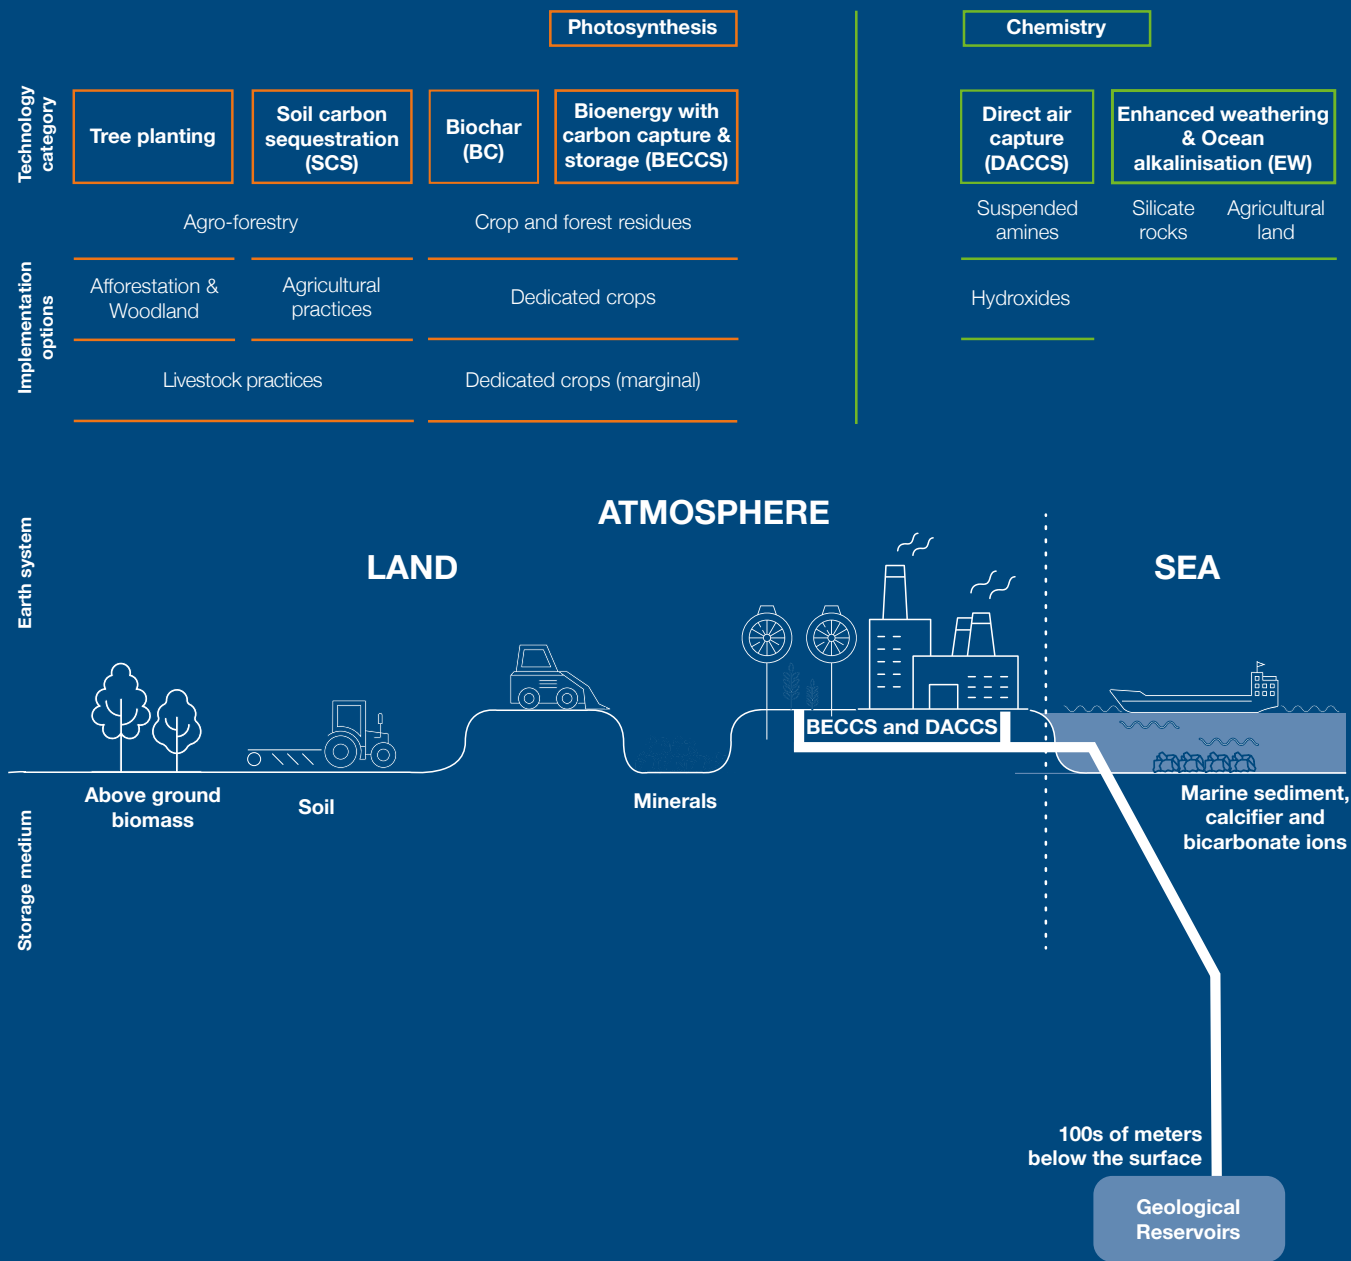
Photosynthesis

Chemistry

Technology category

Tree planting

Soil carbon sequestration (SCS)

Biochar (BC)

Bioenergy with carbon capture & storage (BECCS)

Direct air capture (DACCS)

Enhanced weathering & Ocean alkalinisation (EW)

Implementation options

Agro-forestry

Crop and forest residues

Suspended amines

Silicate rocks

Agricultural land

Afforestation & Woodland

Agricultural practices

Dedicated crops

Hydroxides

Livestock practices

Dedicated crops (marginal)

Earth system

ATMOSPHERE

LAND

SEA

BECCS and DACCS

Storage medium

Above ground biomass

Soil

Minerals

Marine sediment, calcifier and bicarbonate ions

100s of meters below the surface

Geological Reservoirs